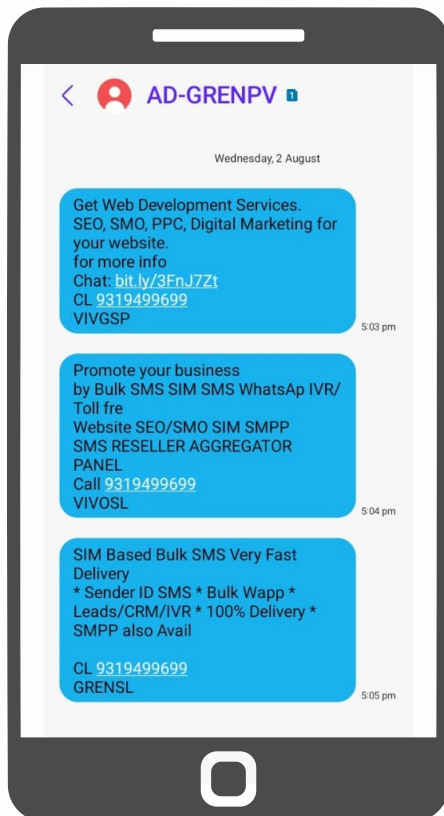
AD-GRENPV 1

Wednesday, 2 August

Get Web Development Services.
SEO, SMO, PPC, Digital Marketing for your website.
for more info
Chat: bit.ly/3FnJ7Zt
CL 9319499699
VIVGSP

5:03 pm

Promote your business
by Bulk SMS SIM SMS WhatsAp IVR/ Toll fre
Website SEO/SMO SIM SMPP
SMS RESELLER AGGREGATOR PANEL
Call 9319499699
VIVOSL

5:04 pm

SIM Based Bulk SMS Very Fast Delivery
* Sender ID SMS * Bulk Wapp * Leads/CRM/IVR * 100% Delivery * SMPP also Avail

CL 9319499699
GRENSL

5:05 pm